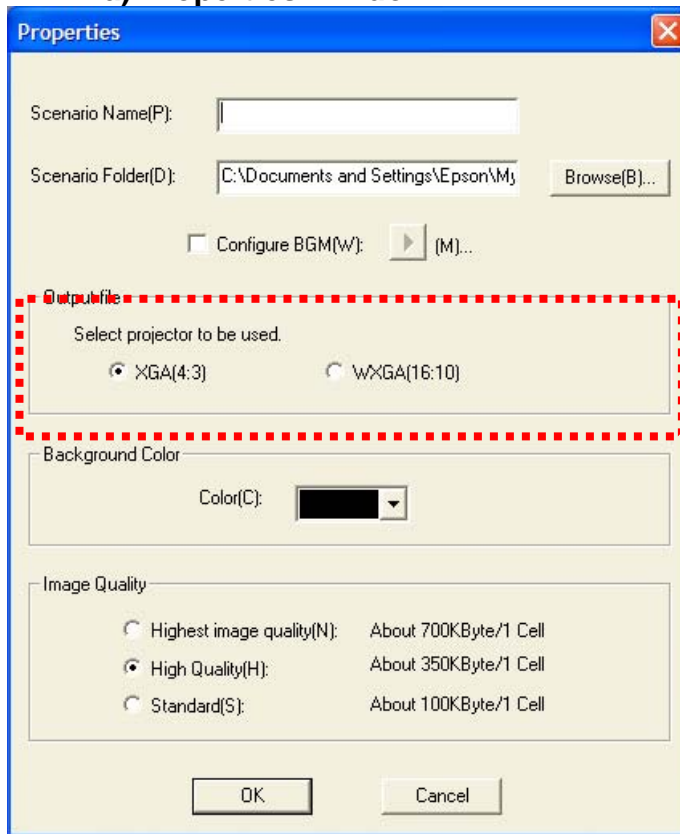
Properties

Scenario Name(P):

Scenario Folder(D): C:\Documents and Settings\Epson\My Browse(B)...

Configure BGM(W): (M)...

Output file

Select projector to be used.

XGA(4:3) WXGA(16:10)

Background Color

Color(C):

Image Quality

Highest image quality(N): About 700KByte/1 Cell

High Quality(H): About 350KByte/1 Cell

Standard(S): About 100KByte/1 Cell

OK Cancel